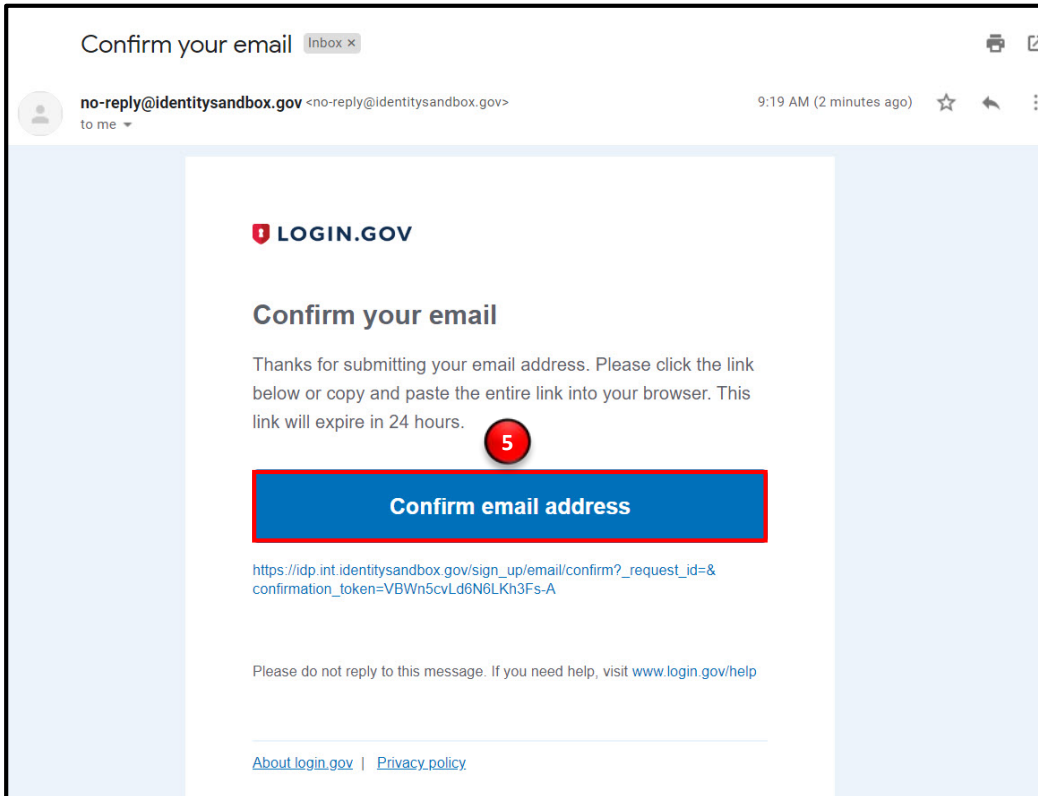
Confirm your email Inbox ×

no-reply@identitysandbox.gov <no-reply@identitysandbox.gov>
to me

9:19 AM (2 minutes ago)

LOGIN.GOV

Confirm your email

Thanks for submitting your email address. Please click the link below or copy and paste the entire link into your browser. This link will expire in 24 hours.

5

Confirm email address

https://idp.int.identitysandbox.gov/sign_up/email/confirm?_request_id=&confirmation_token=VBWn5cvLd6N6LKh3Fs-A

Please do not reply to this message. If you need help, visit www.login.gov/help

About login.gov | Privacy policy